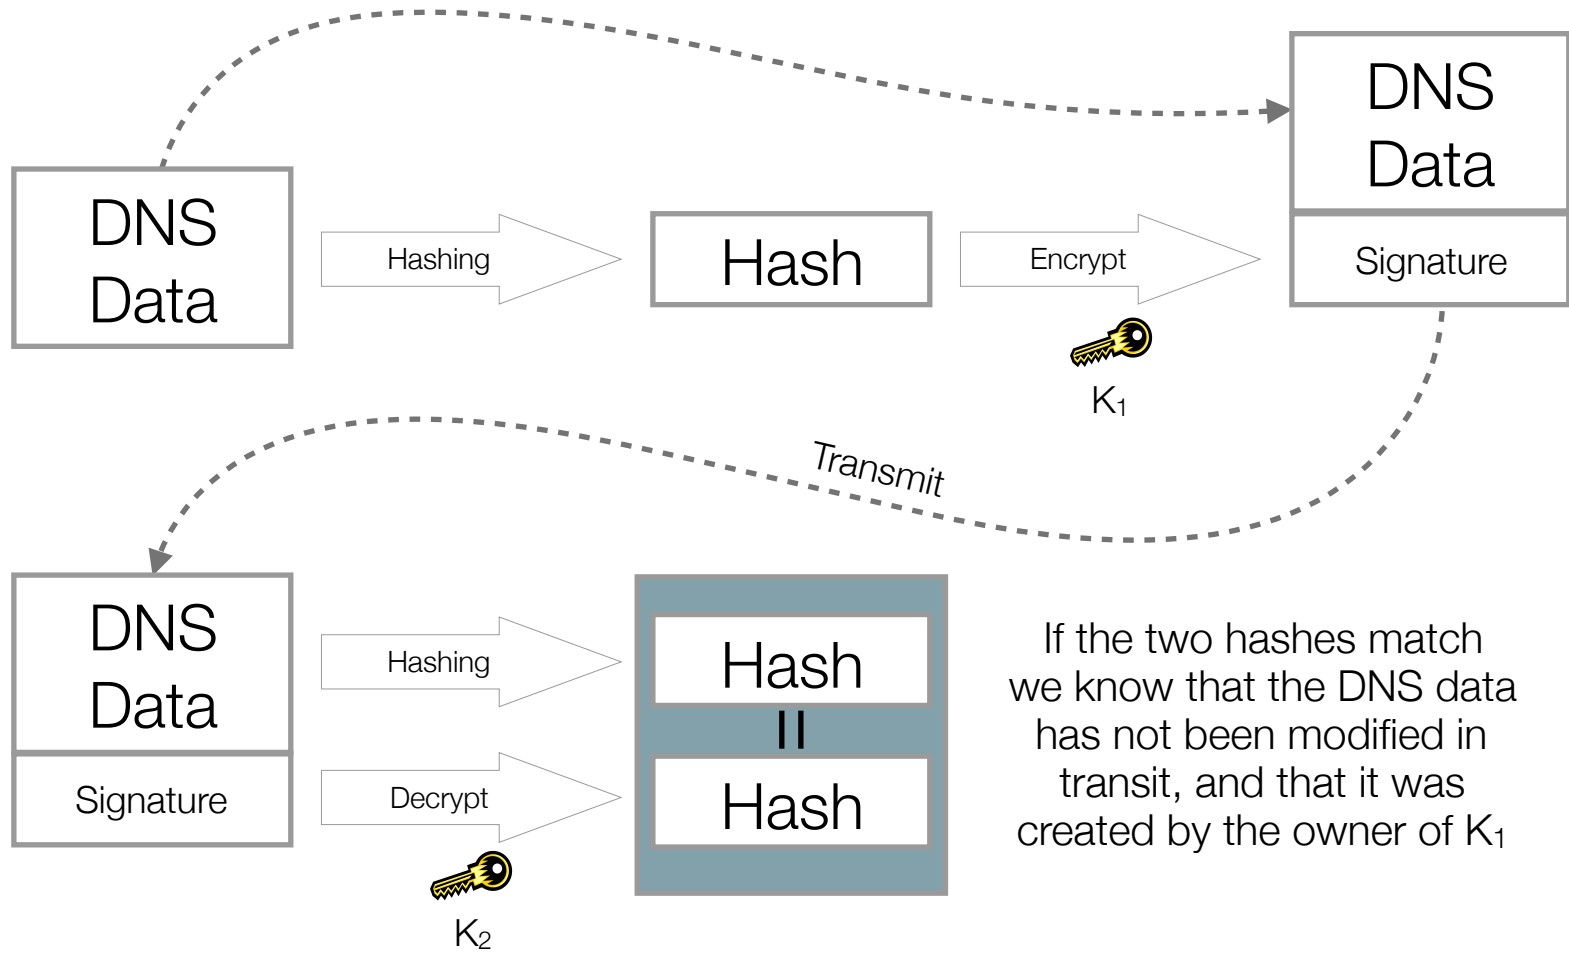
DNS Data

Hashing

Hash

Encrypt

$K_1$

DNS Data

Signature

Transmit

DNS Data

Signature

Hashing

Decrypt

$K_2$

Hash

=

Hash

If the two hashes match we know that the DNS data has not been modified in transit, and that it was created by the owner of $K_1$